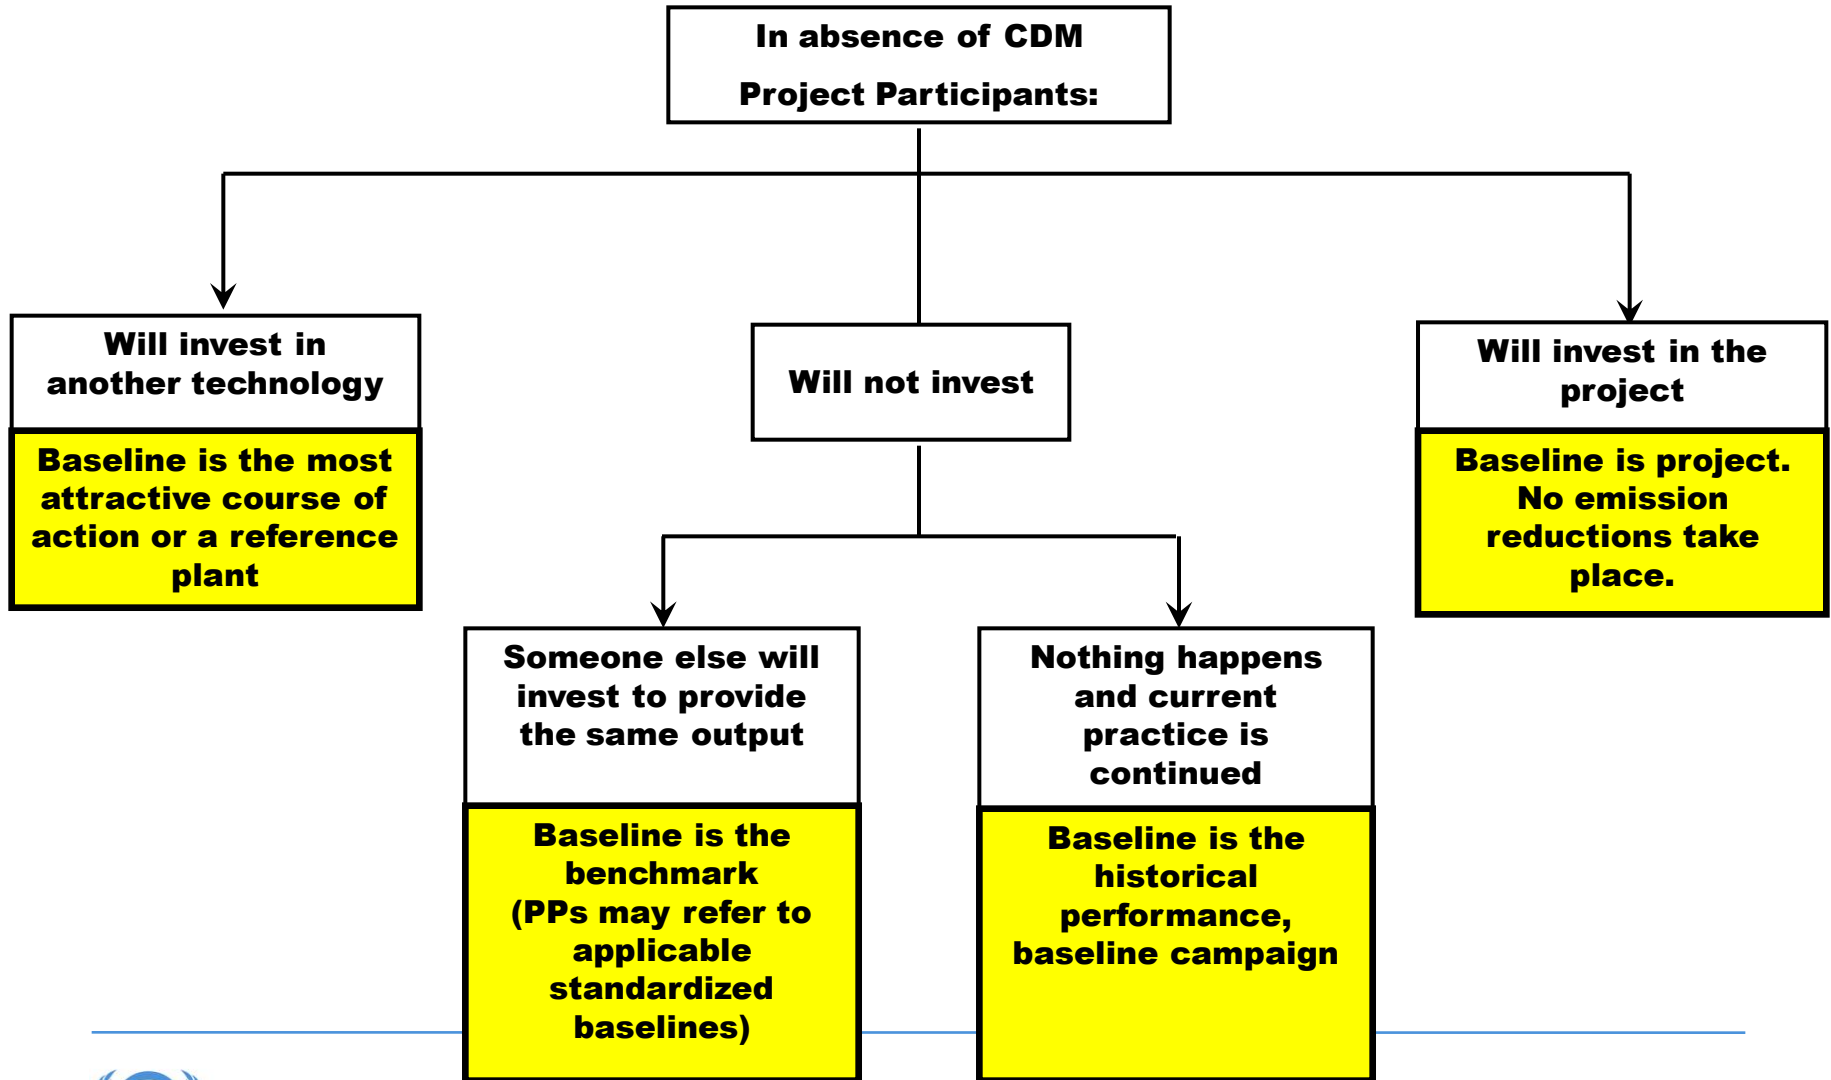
In absence of CDM Project Participants:

Will invest in another technology

Baseline is the most attractive course of action or a reference plant

Will not invest

Will invest in the project

Baseline is project. No emission reductions take place.

Someone else will invest to provide the same output

Baseline is the benchmark (PPs may refer to applicable standardized baselines)

Nothing happens and current practice is continued

Baseline is the historical performance, baseline campaign